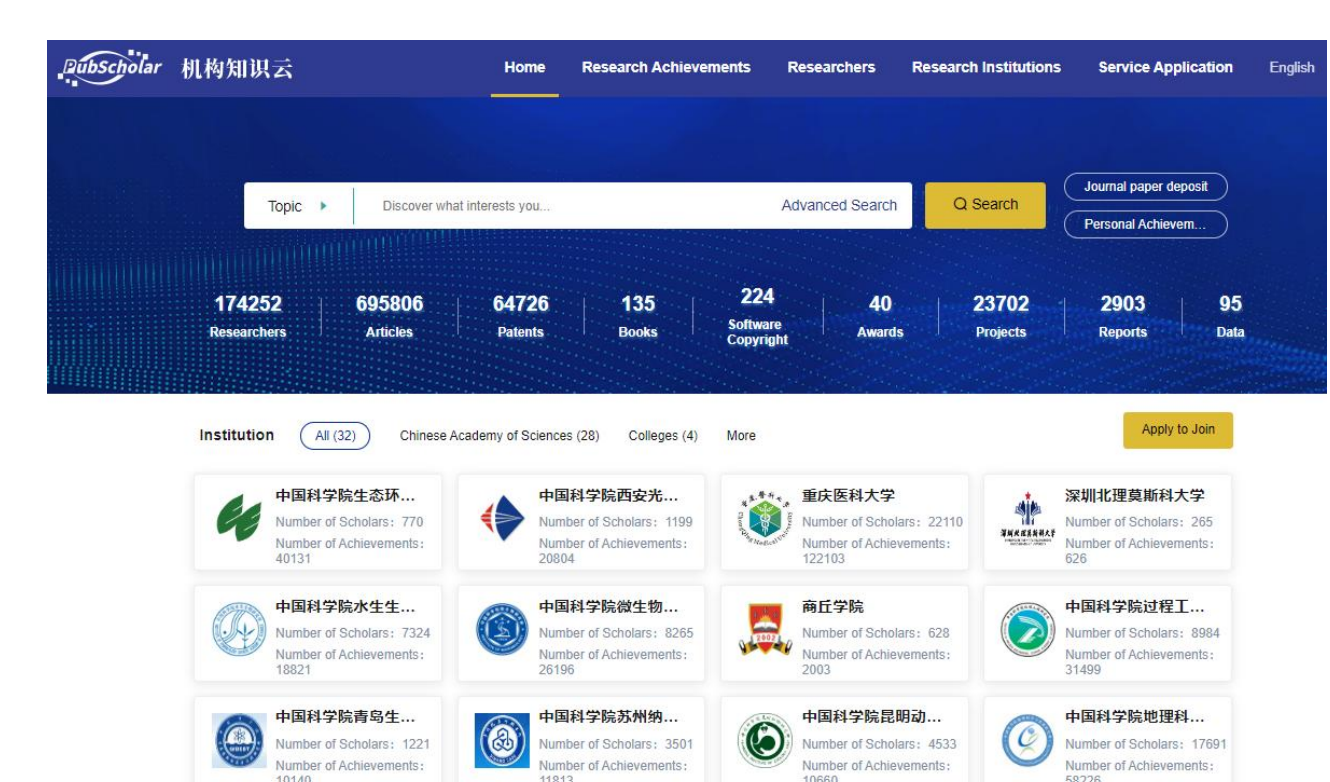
PubScholar 机构知识云

Home Research Achievements Researchers Research Institutions Service Application English

Topic Discover what interests you... Advanced Search Search

Journal paper deposit
Personal Achievem...

174252 Researchers
695806 Articles
64726 Patents
135 Books
224 Software Copyright
40 Awards
23702 Projects
2903 Reports
95 Data

Institution All (32) Chinese Academy of Sciences (28) Colleges (4) More

Apply to Join

中国科学院生态环...
Number of Scholars：770
Number of Achievements：40131

中国科学院西安光...
Number of Scholars：1199
Number of Achievements：20804

重庆医科大学
Number of Scholars：22110
Number of Achievements：122103

深圳北理莫斯科大学
Number of Scholars：265
Number of Achievements：626

中国科学院水生生...
Number of Scholars：7324
Number of Achievements：18821

中国科学院微生物...
Number of Scholars：8265
Number of Achievements：26196

商丘学院
Number of Scholars：628
Number of Achievements：2003

中国科学院过程工...
Number of Scholars：8984
Number of Achievements：31499

中国科学院青岛生...
Number of Scholars：1221
Number of Achievements：10140

中国科学院苏州纳...
Number of Scholars：3501
Number of Achievements：11813

中国科学院昆明动...
Number of Scholars：4533
Number of Achievements：10660

中国科学院地理科...
Number of Scholars：17691
Number of Achievements：58226